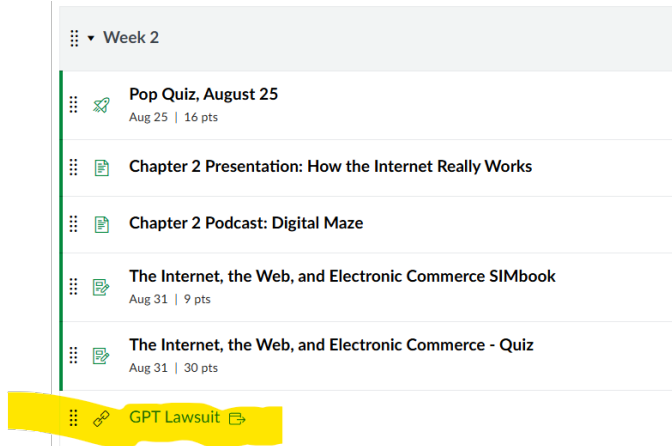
Week 2

Pop Quiz, August 25
Aug 25 | 16 pts

Chapter 2 Presentation: How the Internet Really Works

Chapter 2 Podcast: Digital Maze

The Internet, the Web, and Electronic Commerce SIMbook
Aug 31 | 9 pts

The Internet, the Web, and Electronic Commerce - Quiz
Aug 31 | 30 pts

GPT Lawsuit